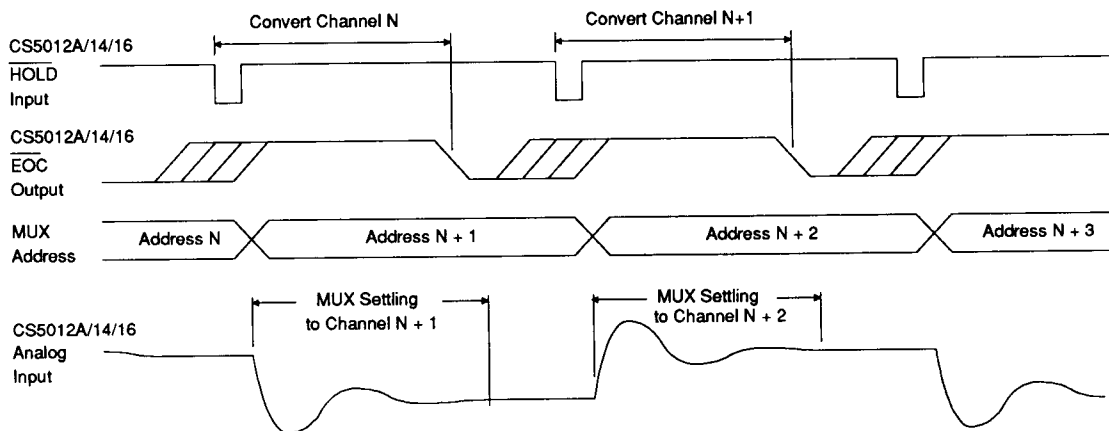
Convert Channel N

Convert Channel N+1

CS5012A/14/16
$\overline{\text{HOLD}}$
Input

CS5012A/14/16
$\overline{\text{EOC}}$
Output

MUX
Address

Address N

Address N + 1

Address N + 2

Address N + 3

MUX Settling
to Channel N + 1

MUX Settling
to Channel N + 2

CS5012A/14/16
Analog
Input